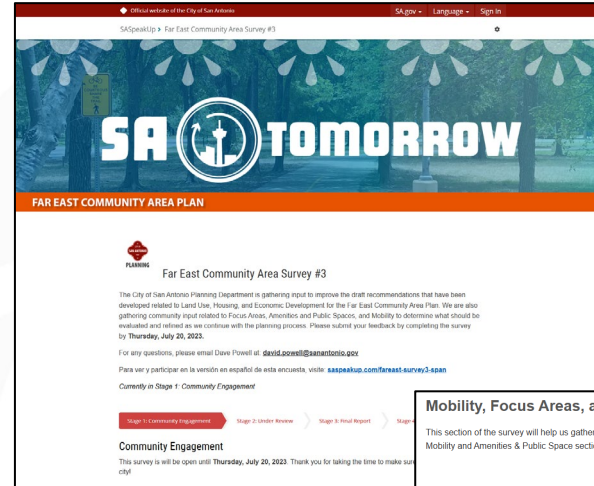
Official website of the City of San Antonio

SA.gov Language Sign In

SASpeakUp > Far East Community Area Survey #3

SA TOMORROW

FAR EAST COMMUNITY AREA PLAN

SAN ANTONIO PLANNING

Far East Community Area Survey #3

The City of San Antonio Planning Department is gathering input to improve the draft recommendations that have been developed related to Land Use, Housing, and Economic Development for the Far East Community Area Plan. We are also gathering community input related to Focus Areas, Amenities and Public Spaces, and Mobility to determine what should be evaluated and refined as we continue with the planning process. Please submit your feedback by completing the survey by **Thursday, July 20, 2023.**

For any questions, please email Dave Powell at: **david.powell@sanantonio.gov**

Para ver y participar en la versión en español de esta encuesta, visite: **saspeakup.com/fareast-survey3-span**

*Currently in Stage 1: Community Engagement*

Stage 1: Community Engagement | Stage 2: Under Review | Stage 3: Final Report | Stage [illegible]

Community Engagement

This survey is be open until **Thursday, July 20, 2023**. Thank you for taking the time to make sur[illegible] city!

Mobility, Focus Areas, a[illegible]

This section of the survey will help us gather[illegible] Mobility and Amenities & Public Space secti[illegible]